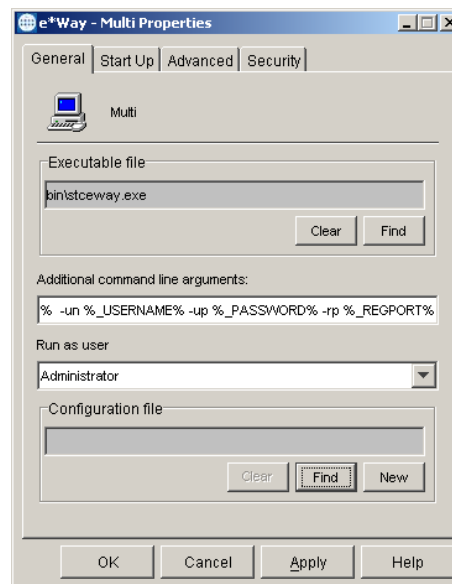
e*Way - Multi Properties

General | Start Up | Advanced | Security

Multi

Executable file

bin\stceway.exe

Clear Find

Additional command line arguments:

% -un %_USERNAME% -up %_PASSWORD% -rp %_REGPORT%

Run as user

Administrator

Configuration file

Clear Find New

OK Cancel Apply Help